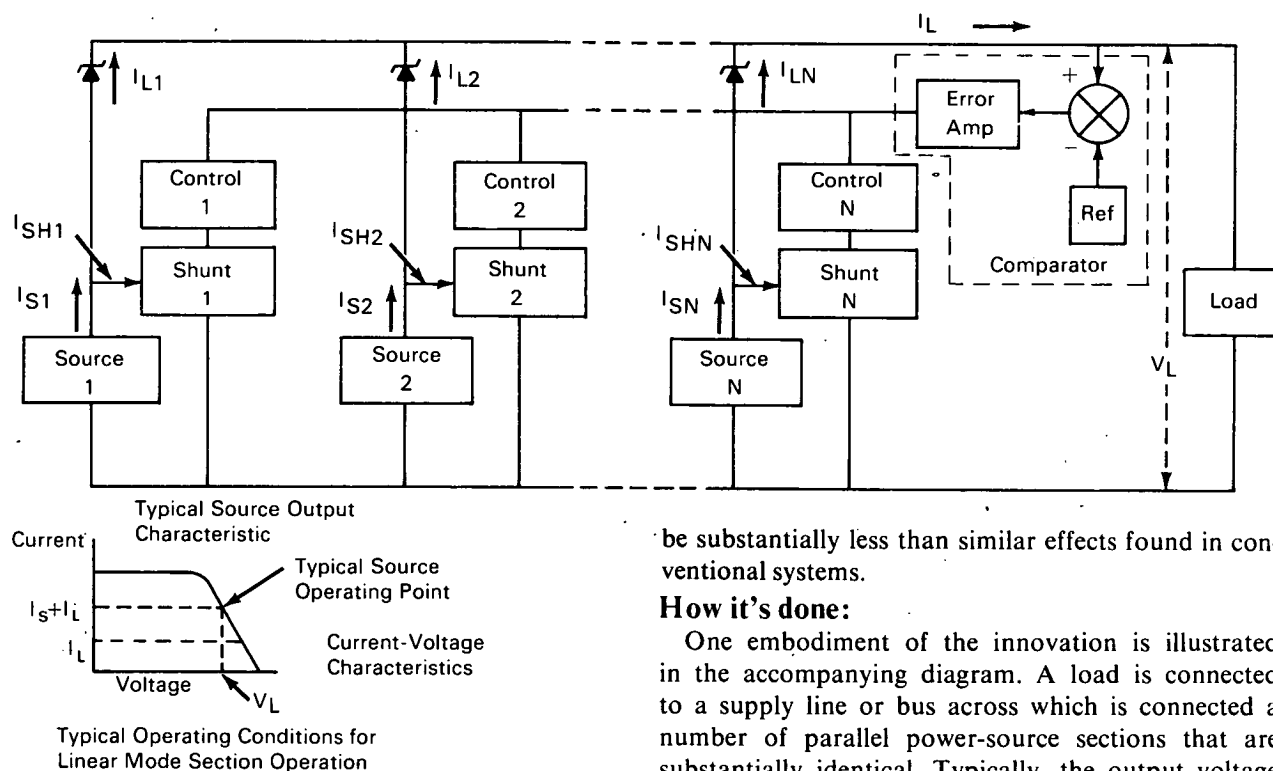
$I_L$

$I_{L1}$

$I_{L2}$

$I_{LN}$

Error Amp

+

−

Control 1

Control 2

Control N

Ref

$I_{SH1}$

$I_{SH2}$

$I_{SHN}$

Shunt 1

Shunt 2

Shunt N

Comparator

$I_{S1}$

$I_{S2}$

$I_{SN}$

Load

Source 1

Source 2

Source N

$V_L$

Typical Source Output Characteristic

Current

Typical Source Operating Point

$I_S+I_L$

$I_L$

Current-Voltage Characteristics

Voltage

$V_L$

Typical Operating Conditions for Linear Mode Section Operation

be substantially less than similar effects found in con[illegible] ventional systems.

How it's done:

One embodiment of the innovation is illustrate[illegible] in the accompanying diagram. A load is connecte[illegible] to a supply line or bus across which is connected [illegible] number of parallel power-source sections that ar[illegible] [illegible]